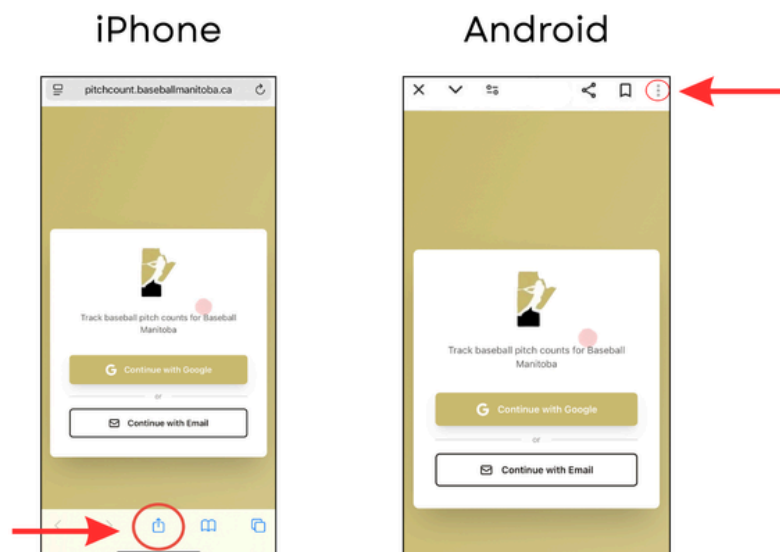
iPhone

pitchcount.baseballmanitoba.ca

Track baseball pitch counts for Baseball Manitoba

Continue with Google

or

Continue with Email

Android

Track baseball pitch counts for Baseball Manitoba

Continue with Google

or

Continue with Email